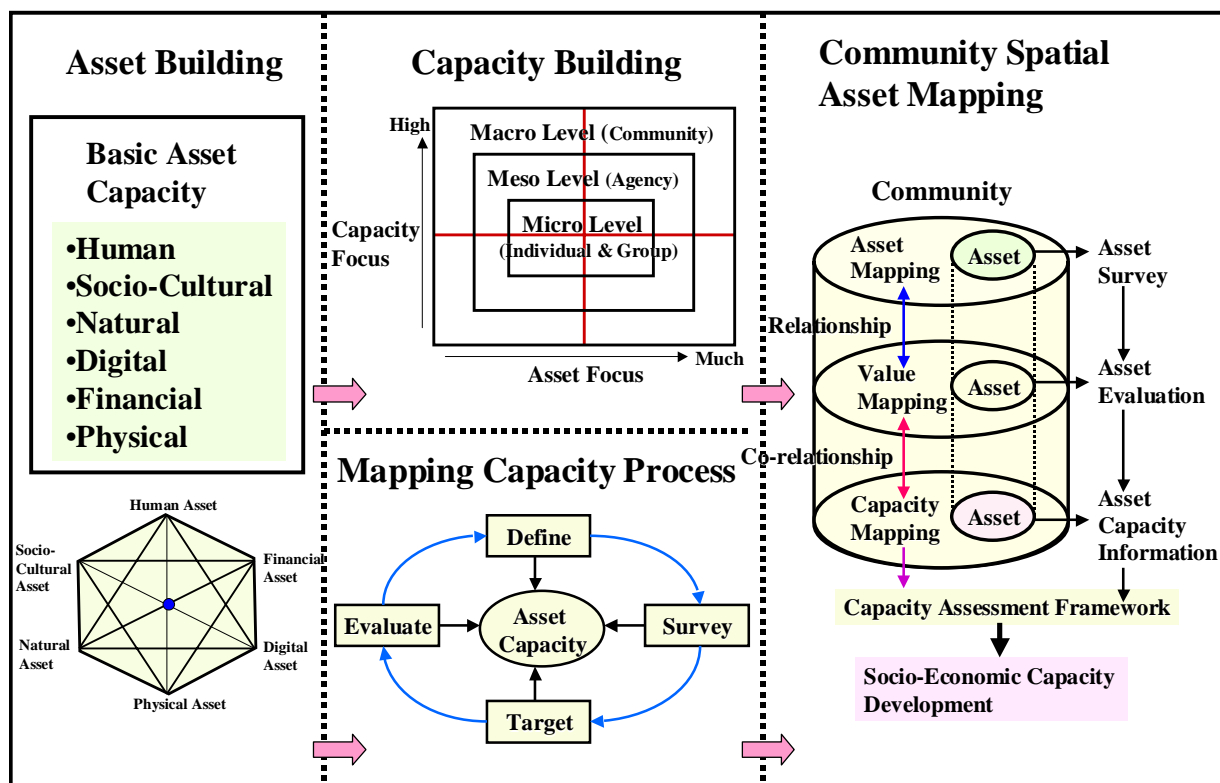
Asset Building

Basic Asset Capacity

•Human
•Socio-Cultural
•Natural
•Digital
•Financial
•Physical

Human Asset
Socio-Cultural Asset
Financial Asset
Natural Asset
Digital Asset
Physical Asset

Capacity Building

High
Capacity Focus
Macro Level (Community)
Meso Level (Agency)
Micro Level (Individual & Group)
Asset Focus
Much

Mapping Capacity Process

Define
Evaluate
Asset Capacity
Survey
Target

Community Spatial Asset Mapping

Community
Asset Mapping
Asset
Asset Survey
Relationship
Value Mapping
Asset
Asset Evaluation
Co-relationship
Capacity Mapping
Asset
Asset Capacity Information
Capacity Assessment Framework
Socio-Economic Capacity Development